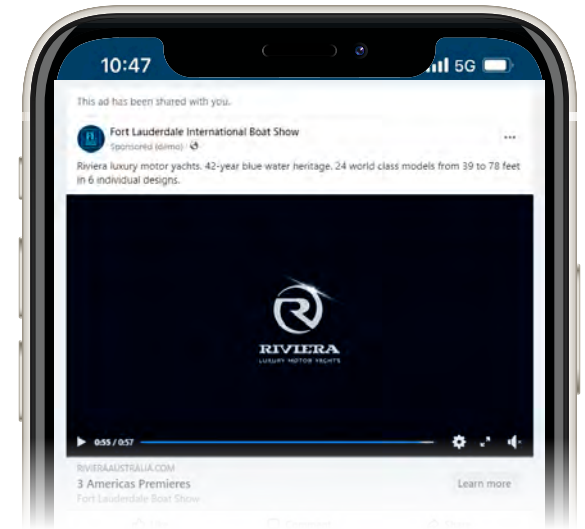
10:47

5G

This ad has been shared with you.

Fort Lauderdale International Boat Show

Sponsored (demo) · 

...

Riviera luxury motor yachts. 42-year blue water heritage. 24 world class models from 39 to 78 feet in 6 individual designs.

R

RIVIERA

LUXURY MOTOR YACHTS

0:55 / 0:57

RIVIERAAUSTRALIA.COM

3 Americas Premieres

Fort Lauderdale Boat Show

Learn more

Like

Comment

Share